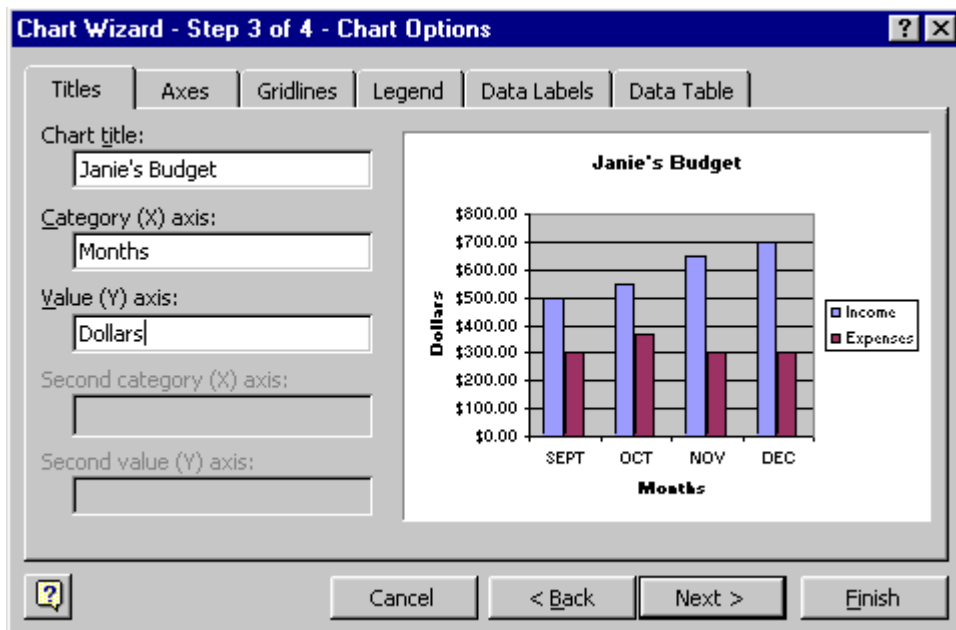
Chart Wizard - Step 3 of 4 - Chart Options

?

Titles | Axes | Gridlines | Legend | Data Labels | Data Table

Chart title:
Janie's Budget

Category (X) axis:
Months

Value (Y) axis:
Dollars

Second category (X) axis:

Second value (Y) axis:

Janie's Budget

$800.00
$700.00
$600.00
$500.00
$400.00
$300.00
$200.00
$100.00
$0.00

Dollars

SEPT OCT NOV DEC

Months

Income
Expenses

Cancel | < Back | Next > | Finish